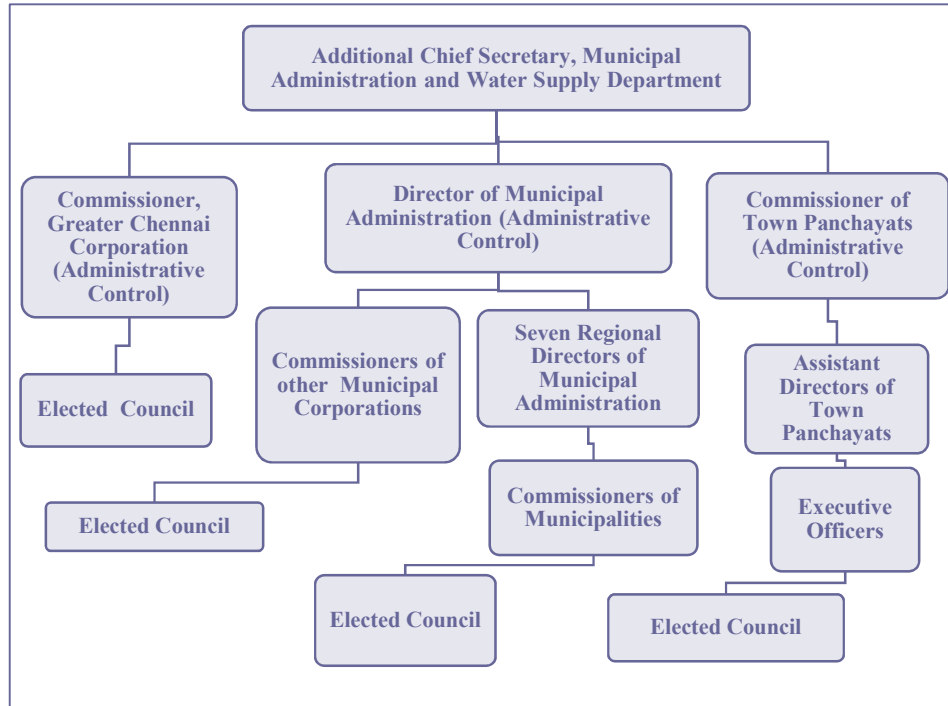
Additional Chief Secretary, Municipal Administration and Water Supply Department

Commissioner, Greater Chennai Corporation (Administrative Control)

Director of Municipal Administration (Administrative Control)

Commissioner of Town Panchayats (Administrative Control)

Elected Council

Commissioners of other Municipal Corporations

Seven Regional Directors of Municipal Administration

Assistant Directors of Town Panchayats

Elected Council

Commissioners of Municipalities

Executive Officers

Elected Council

Elected Council